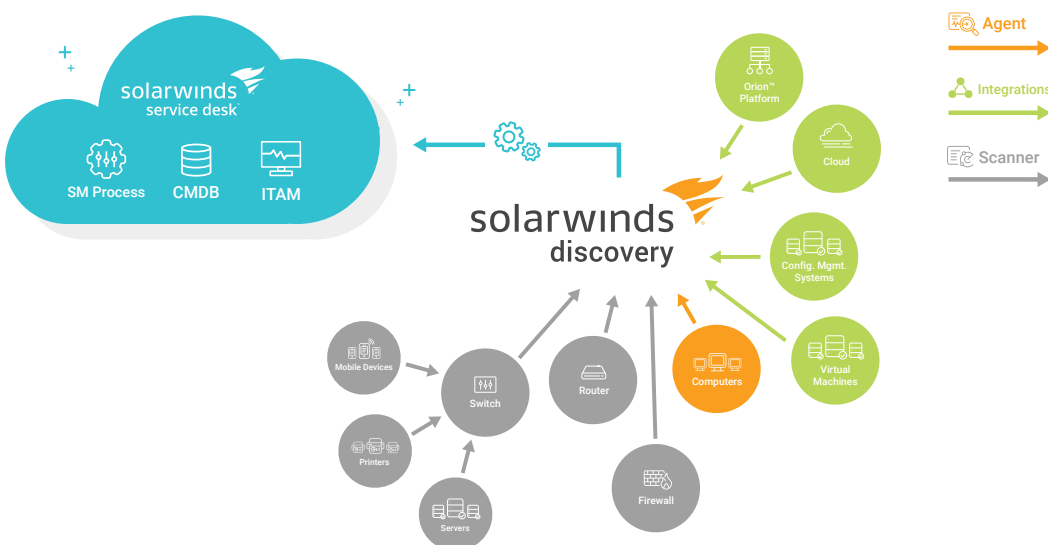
solarwinds service desk

SM Process

CMDB

ITAM

solarwinds discovery

Agent

Integrations

Scanner

Orion™ Platform

Cloud

Config. Mgmt. Systems

Virtual Machines

Computers

Mobile Devices

Switch

Router

Printers

Servers

Firewall